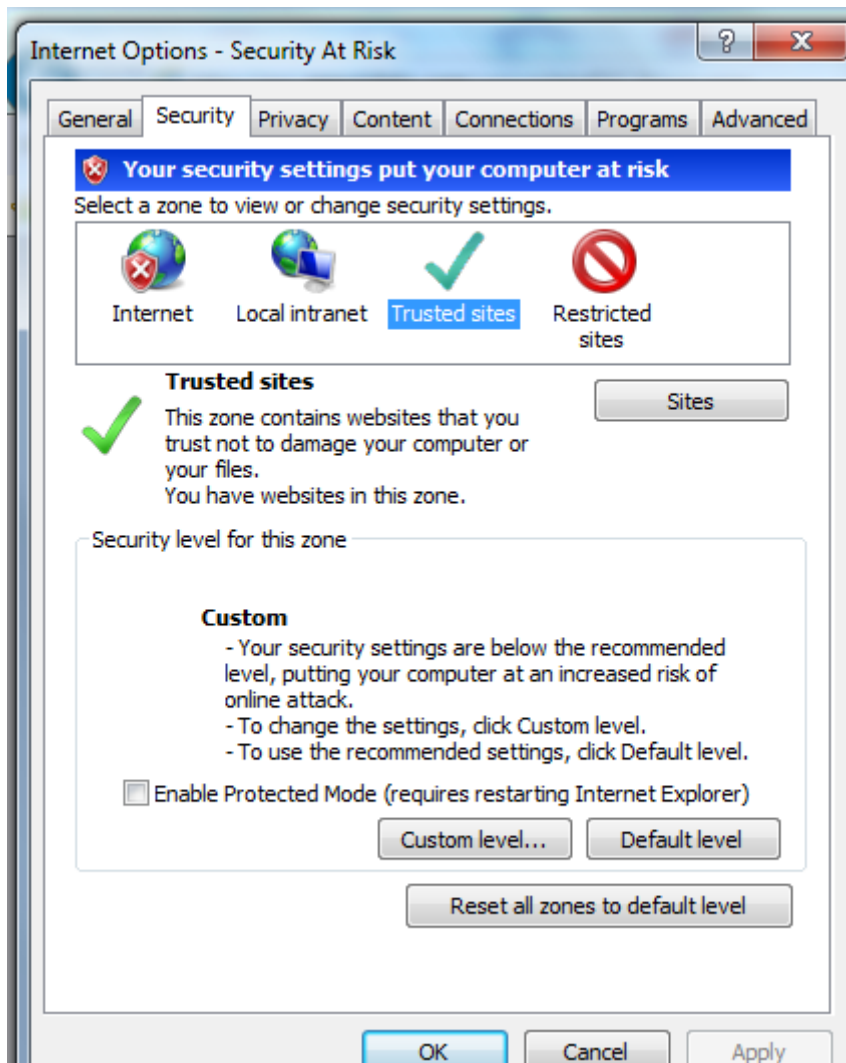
Internet Options - Security At Risk

?

General | Security | Privacy | Content | Connections | Programs | Advanced

Your security settings put your computer at risk

Select a zone to view or change security settings.

Internet

Local intranet

Trusted sites

Restricted sites

Trusted sites

This zone contains websites that you trust not to damage your computer or your files.
You have websites in this zone.

Sites

Security level for this zone

Custom
- Your security settings are below the recommended level, putting your computer at an increased risk of online attack.
- To change the settings, click Custom level.
- To use the recommended settings, click Default level.

Enable Protected Mode (requires restarting Internet Explorer)

Custom level...

Default level

Reset all zones to default level

OK

Cancel

Apply